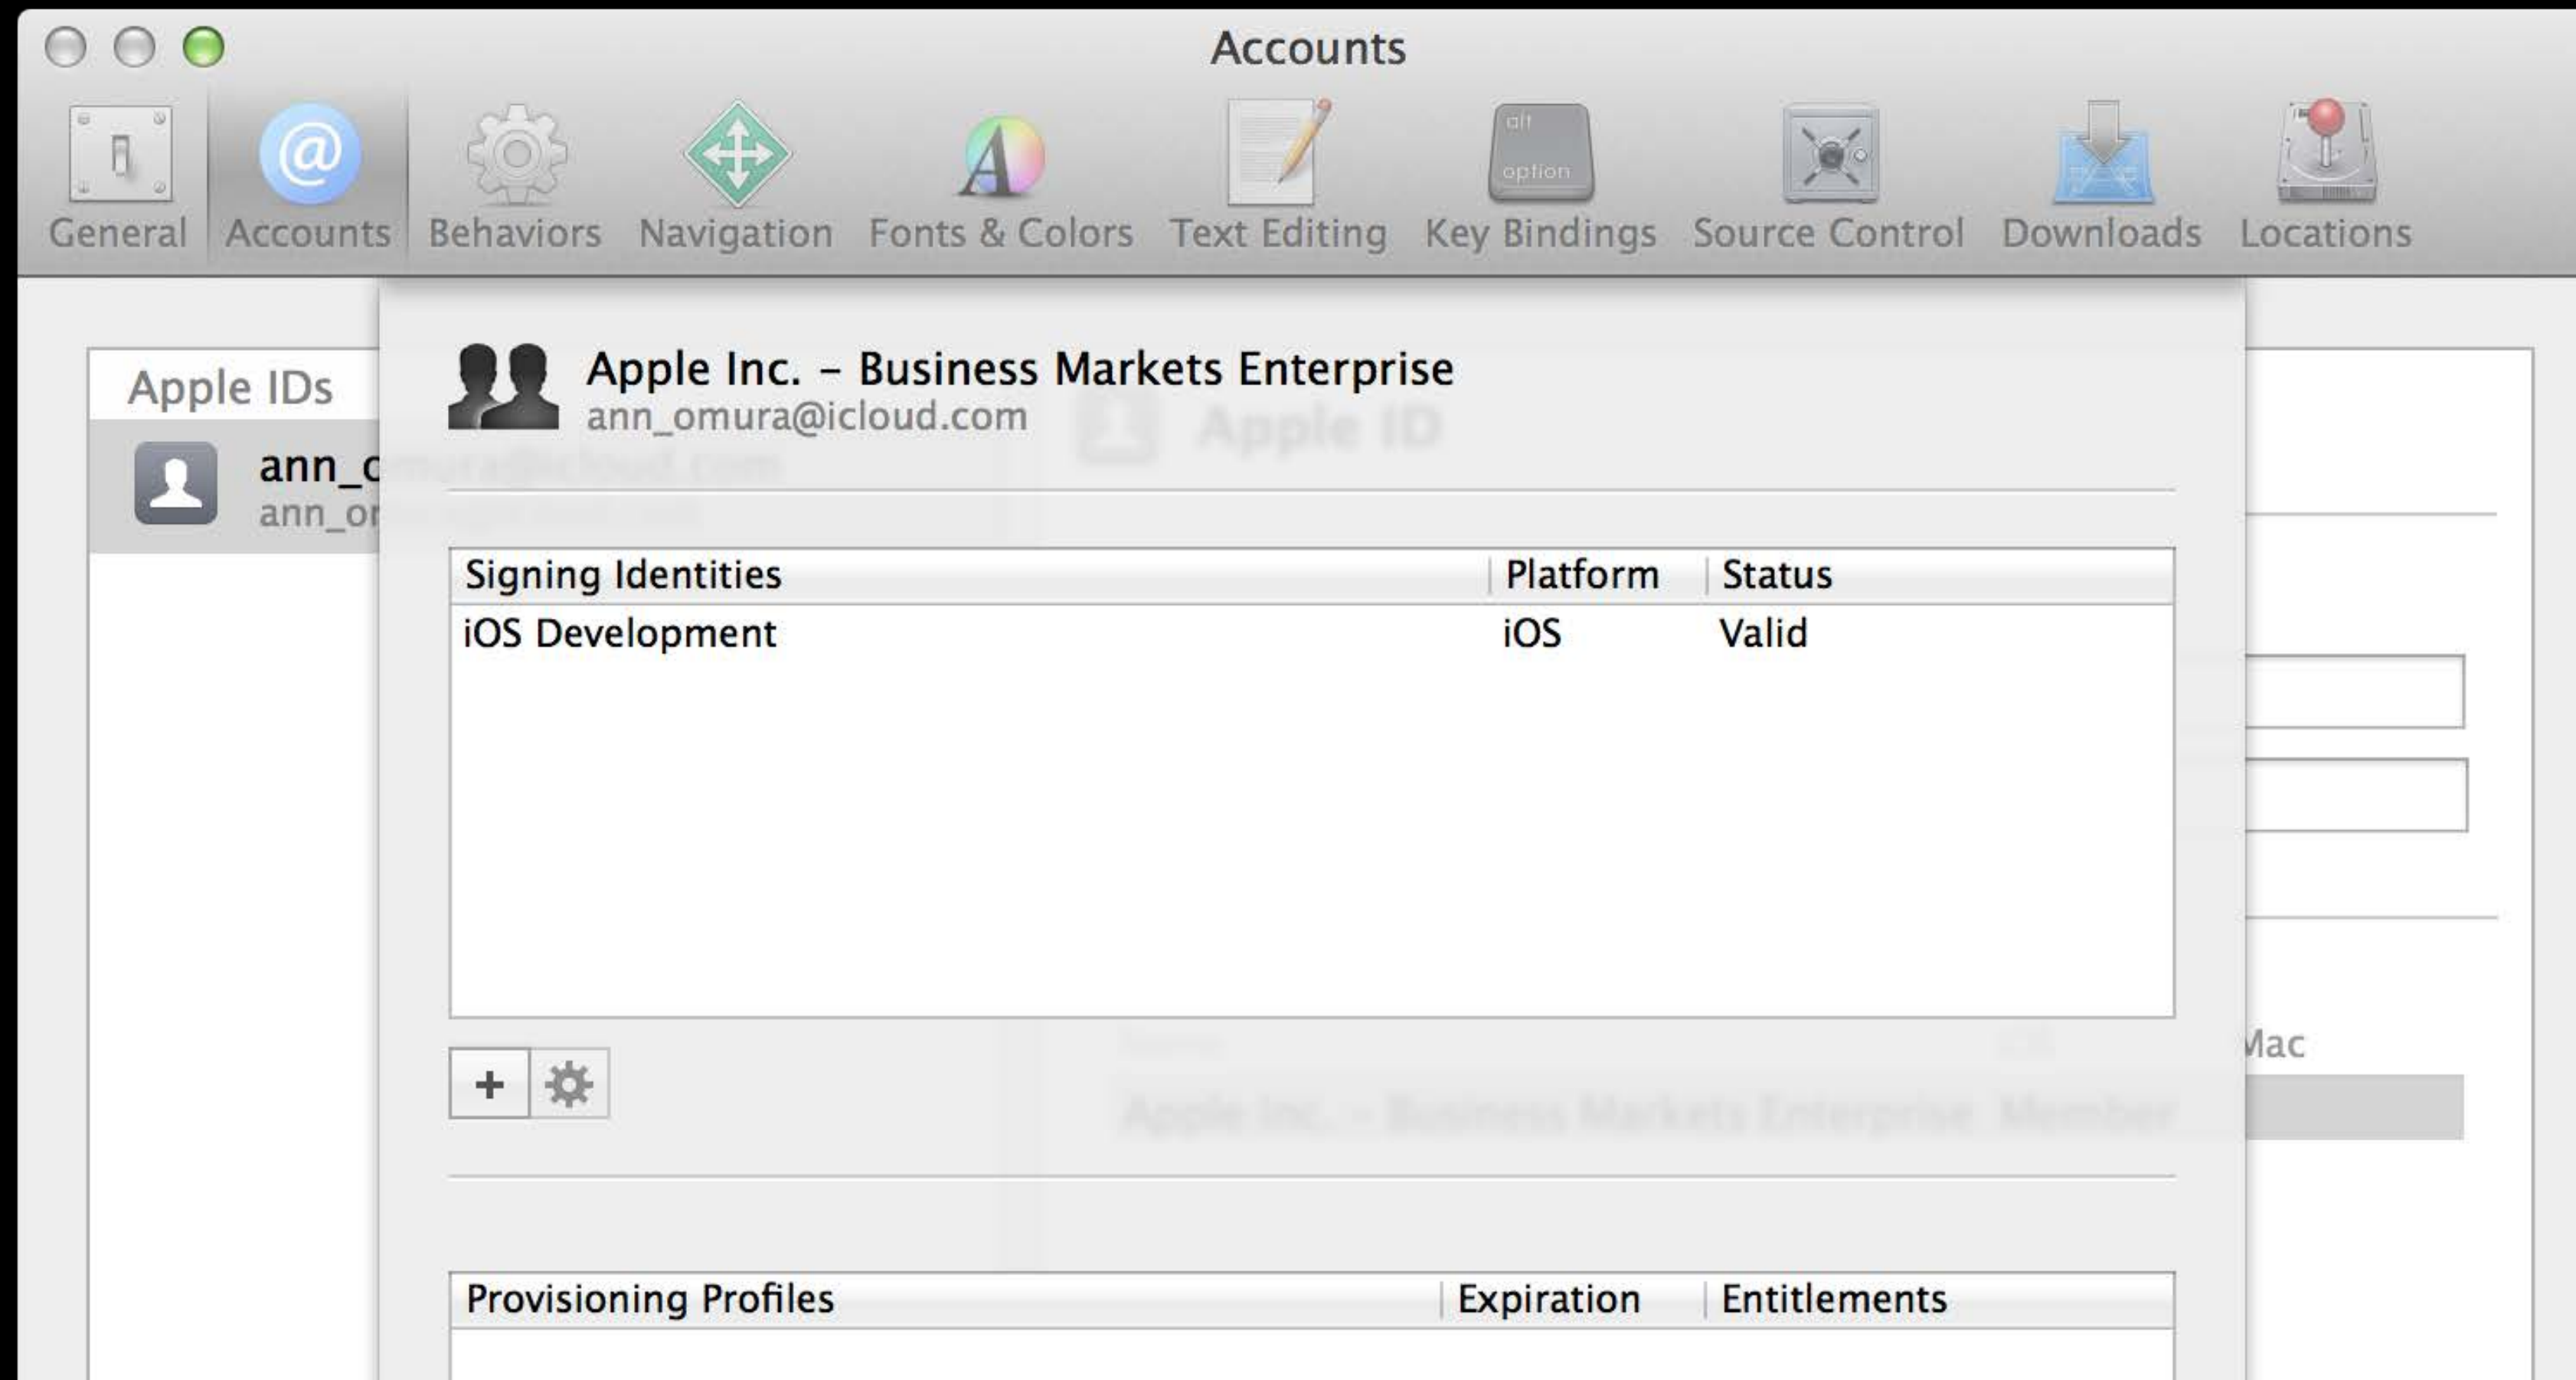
Accounts

General Accounts Behaviors Navigation Fonts & Colors Text Editing Key Bindings Source Control Downloads Locations

alt option

Apple IDs

ann_o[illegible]
ann_o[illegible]

Apple Inc. – Business Markets Enterprise
ann_omura@icloud.com

| Signing Identities | Platform | Status |
|---|---|---|
| iOS Development | iOS | Valid |

+

| Provisioning Profiles | Expiration | Entitlements |
|---|---|---|

Mac